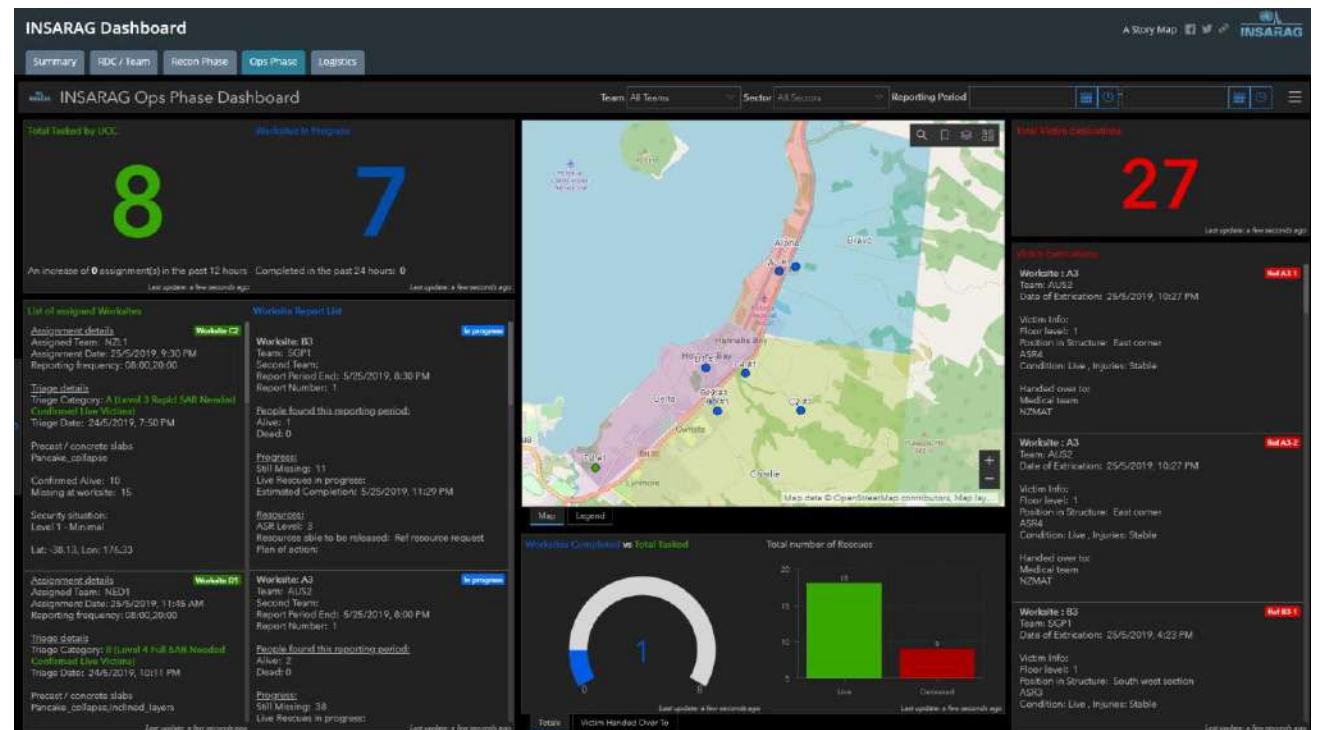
INSARAG Dashboard

A Story Map

INSARAG

Summary | RDC / Team | Recon Phase | Ops Phase | Logistics

INSARAG Ops Phase Dashboard

Team All Teams | Sector All Sectors | Reporting Period

Total Tasked by UCC

8

Worksites In Progress

7

An increase of 0 assignment(s) in the past 12 hours | Completed in the past 24 hours: 0

Last update: a few seconds ago

Last update: a few seconds ago

List of assigned Worksites

Worksite C2

Assignment details
Assigned Team: NZL1
Assignment Date: 25/5/2019, 9:30 PM
Reporting frequency: 08:00,20:00

Triage details
Triage Category: A (Level 3 Rapid SAR Needed Confirmed Live Victims)
Triage Date: 24/5/2019, 7:50 PM

Precast / concrete slabs
Pancake_collapse

Confirmed Alive: 10
Missing at worksite: 15

Security situation:
Level 1 - Minimal

Lat: -38.13, Lon: 176.33

Worksite D1

Assignment details
Assigned Team: NED1
Assignment Date: 25/5/2019, 11:46 AM
Reporting frequency: 08:00,20:00

Triage details
Triage Category: B (Level 4 Full SAR Needed Confirmed Live Victims)
Triage Date: 24/5/2019, 10:11 PM

Precast / concrete slabs
Pancake_collapse,inclined_layers

Last update: a few seconds ago

Worksite Report List

In progress

Worksite: B3
Team: SGP1
Second Team:
Report Period End: 5/25/2019, 8:30 PM
Report Number: 1

People found this reporting period:
Alive: 1
Dead: 0

Progress:
Still Missing: 11
Live Rescues in progress:
Estimated Completion: 5/25/2019, 11:29 PM

Resources:
ASR Level: 3
Resources able to be released: Ref resource request
Plan of action:

In progress

Worksite: A3
Team: AUS2
Second Team:
Report Period End: 5/25/2019, 8:00 PM
Report Number: 1

People found this reporting period:
Alive: 2
Dead: 0

Progress:
Still Missing: 38
Live Rescues in progress:

Last update: a few seconds ago

Alpha
Bravo
Hannahs Bay
Delta
Echo
Charlie

Map data © OpenStreetMap contributors, Map lay...

Map | Legend

Worksites Completed vs Total Tasked

1

0 | 8

Last update: a few seconds ago

Total number of Rescues

20
15
10
5

18

9

Live | Deceased

Last update: a few seconds ago

Totals | Victim Handed Over To

Total Victim Extrications

27

Last update: a few seconds ago

Victim Extrications

Worksite : A3
Ref A3-1
Team: AUS2
Date of Extrication: 25/5/2019, 10:27 PM

Victim Info:
Floor level: 1
Position in Structure: East corner
ASR4
Condition: Live , Injuries: Stable

Handed over to:
Medical team
NZMAT

Worksite : A3
Ref A3-2
Team: AUS2
Date of Extrication: 25/5/2019, 10:27 PM

Victim Info:
Floor level: 1
Position in Structure: East corner
ASR4
Condition: Live , Injuries: Stable

Handed over to:
Medical team
NZMAT

Worksite : B3
Ref B3-1
Team: SGP1
Date of Extrication: 25/5/2019, 4:23 PM

Victim Info:
Floor level: 1
Position in Structure: South west section
ASR3
Condition: Live , Injuries: Stable

Last update: a few seconds ago